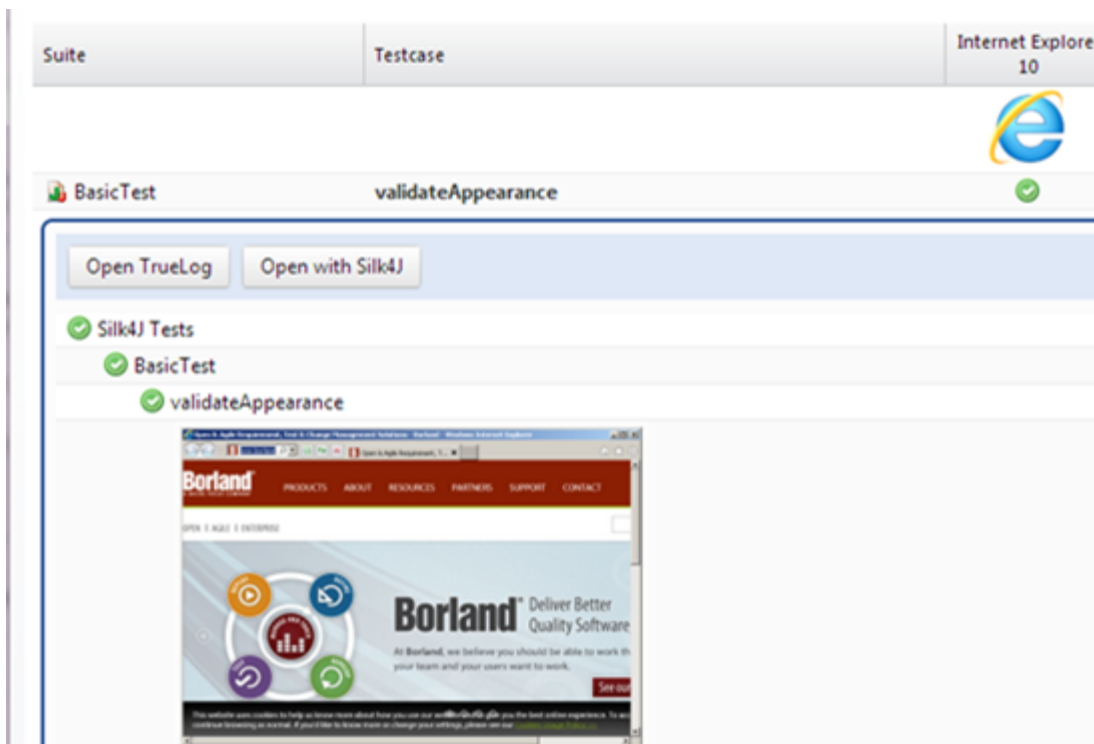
| Suite | Testcase | Internet Explore 10 |
|---|---|---|
| BasicTest | validateAppearance | |

Open TrueLog Open with Silk4J

Silk4J Tests

BasicTest

validateAppearance

Open & Agile Requirement, Test & Change Management Solutions - Borland - Windows Internet Explorer

Open & Agile Requirement, T... ×

Borland

PRODUCTS ABOUT RESOURCES PARTNERS SUPPORT CONTACT

OPEN | AGILE | ENTERPRISE

Borland® Deliver Better Quality Software

At Borland, we believe you should be able to work th your team and your users want to work.

See our

This website uses cookies to help us know more about how you use our website to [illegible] you the best online experience. To acc continue browsing as normal. If you'd like to know more or change your settings, please see our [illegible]